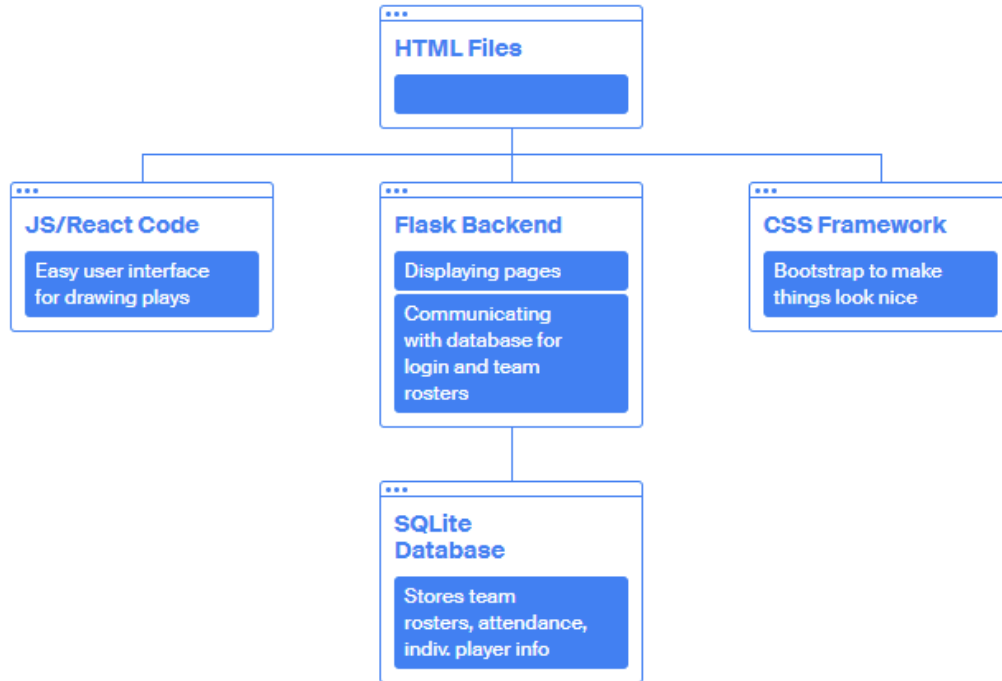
HTML Files

JS/React Code

Easy user interface for drawing plays

Flask Backend

Displaying pages

Communicating with database for login and team rosters

CSS Framework

Bootstrap to make things look nice

SQLite Database

Stores team rosters, attendance, indiv. player info